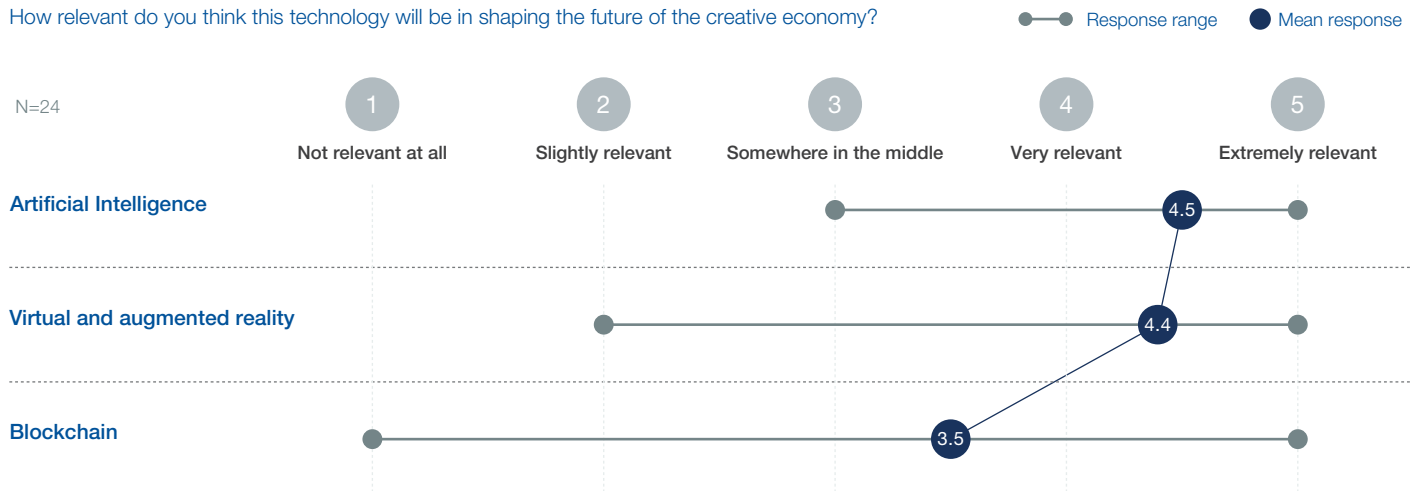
How relevant do you think this technology will be in shaping the future of the creative economy?

Response range

Mean response

N=24

1
Not relevant at all

2
Slightly relevant

3
Somewhere in the middle

4
Very relevant

5
Extremely relevant

Artificial Intelligence
4.5

Virtual and augmented reality
4.4

Blockchain
3.5